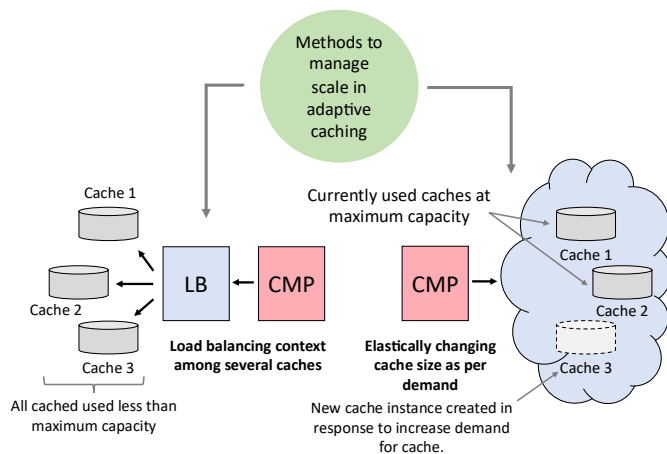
Methods to manage scale in adaptive caching

Cache 1

Cache 2

Cache 3

LB

CMP

All cached used less than maximum capacity

Load balancing context among several caches

Currently used caches at maximum capacity

CMP

Cache 1

Cache 2

Cache 3

Elastically changing cache size as per demand

New cache instance created in response to increase demand for cache.